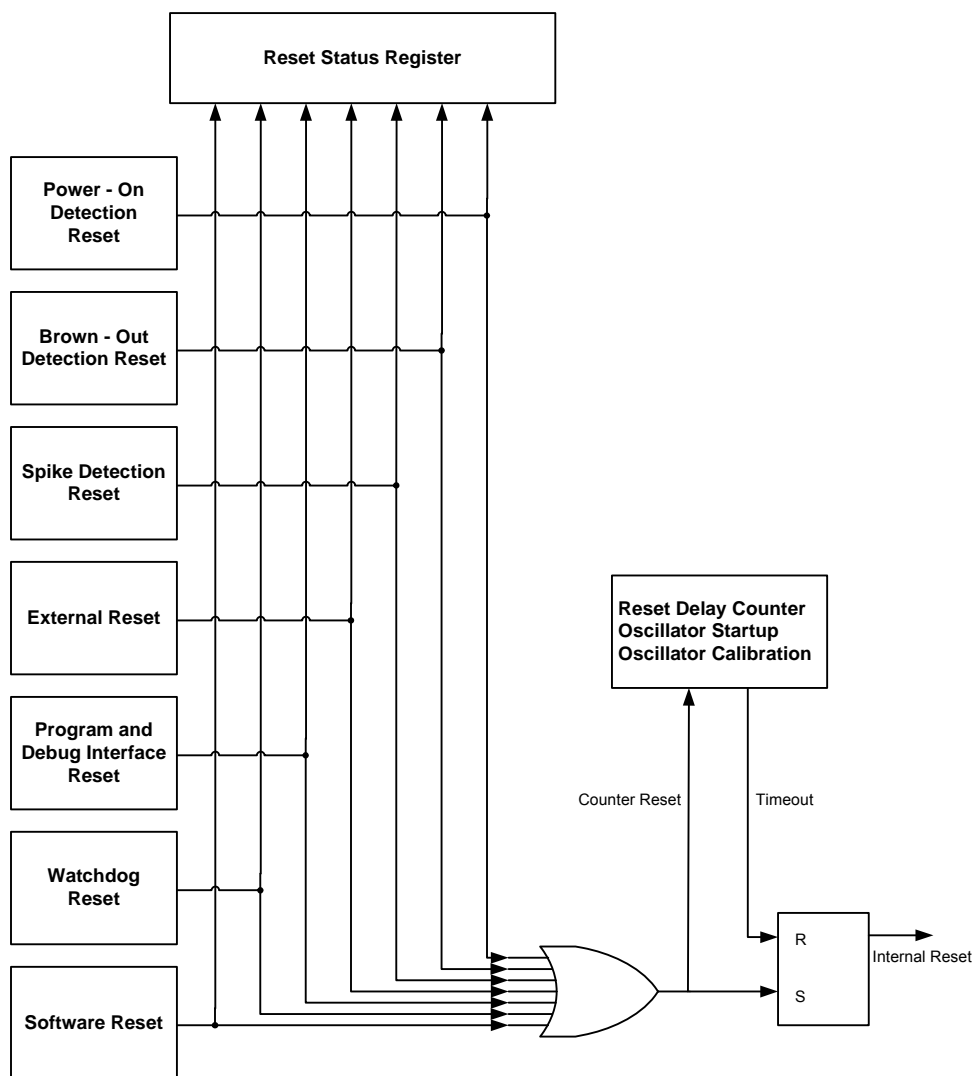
Reset Status Register

Power - On Detection Reset

Brown - Out Detection Reset

Spike Detection Reset

External Reset

Program and Debug Interface Reset

Watchdog Reset

Software Reset

Reset Delay Counter
Oscillator Startup
Oscillator Calibration

Counter Reset

Timeout

R

S

Internal Reset